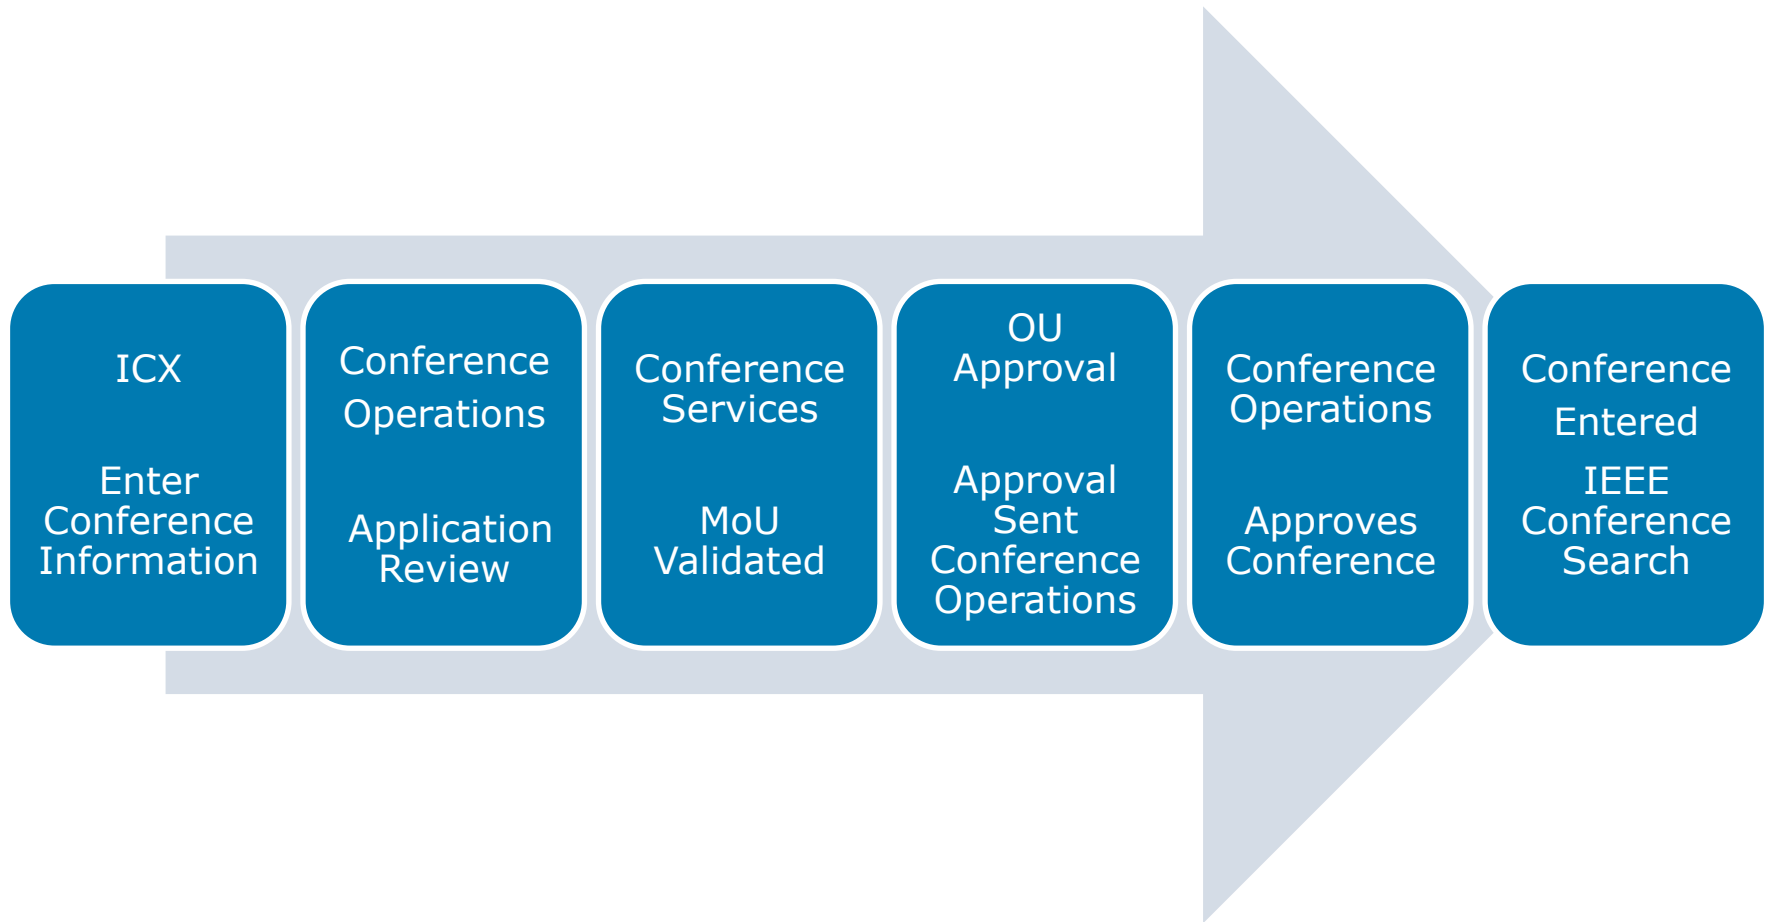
ICX

Enter Conference Information

Conference Operations

Application Review

Conference Services

MoU Validated

OU Approval

Approval Sent Conference Operations

Conference Operations

Approves Conference

Conference Entered

IEEE Conference Search